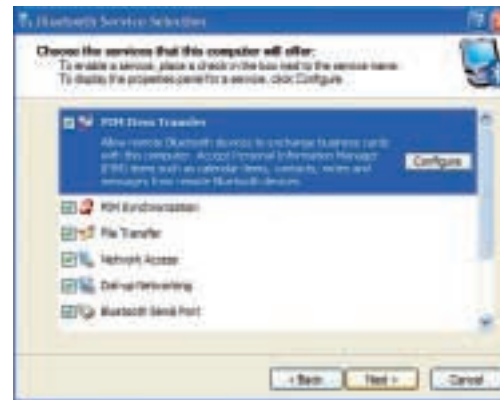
Bluetooth Service Selection

Choose the services that this computer will offer:
To enable a service, place a check in the box next to the service name.
To display the properties panel for a service, click Configure.

PIM Item Transfer
Allow remote Bluetooth devices to exchange business cards with this computer. Accept Personal Information Manager (PIM) items such as calendar items, contacts, notes and messages from remote Bluetooth devices.

Configure

PIM Synchronization
File Transfer
Network Access
Dial-up Networking
Bluetooth Serial Port

< Back
Next >
Cancel